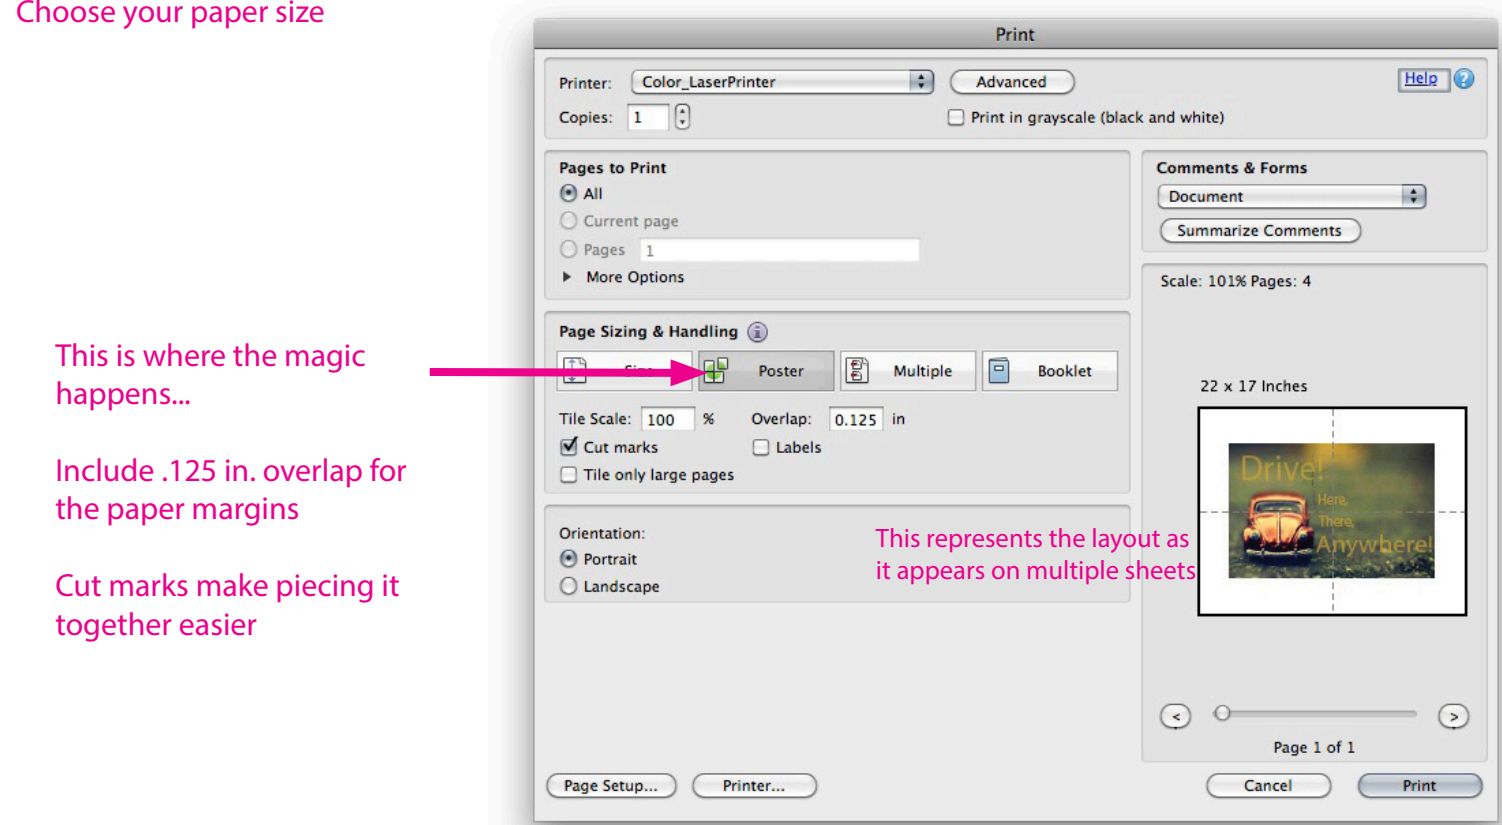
Choose your paper size

This is where the magic happens...

Include .125 in. overlap for the paper margins

Cut marks make piecing it together easier

Print

Printer: Color_LaserPrinter

Advanced

Help

Copies: 1

Print in grayscale (black and white)

Pages to Print

All

Current page

Pages 1

More Options

Comments & Forms

Document

Summarize Comments

Scale: 101% Pages: 4

Page Sizing & Handling

Size

Poster

Multiple

Booklet

Tile Scale: 100 %

Overlap: 0.125 in

Cut marks

Labels

Tile only large pages

22 x 17 Inches

Drive! Here, There, Anywhere!

Orientation:

Portrait

Landscape

This represents the layout as it appears on multiple sheets

Page 1 of 1

Page Setup...

Printer...

Cancel

Print